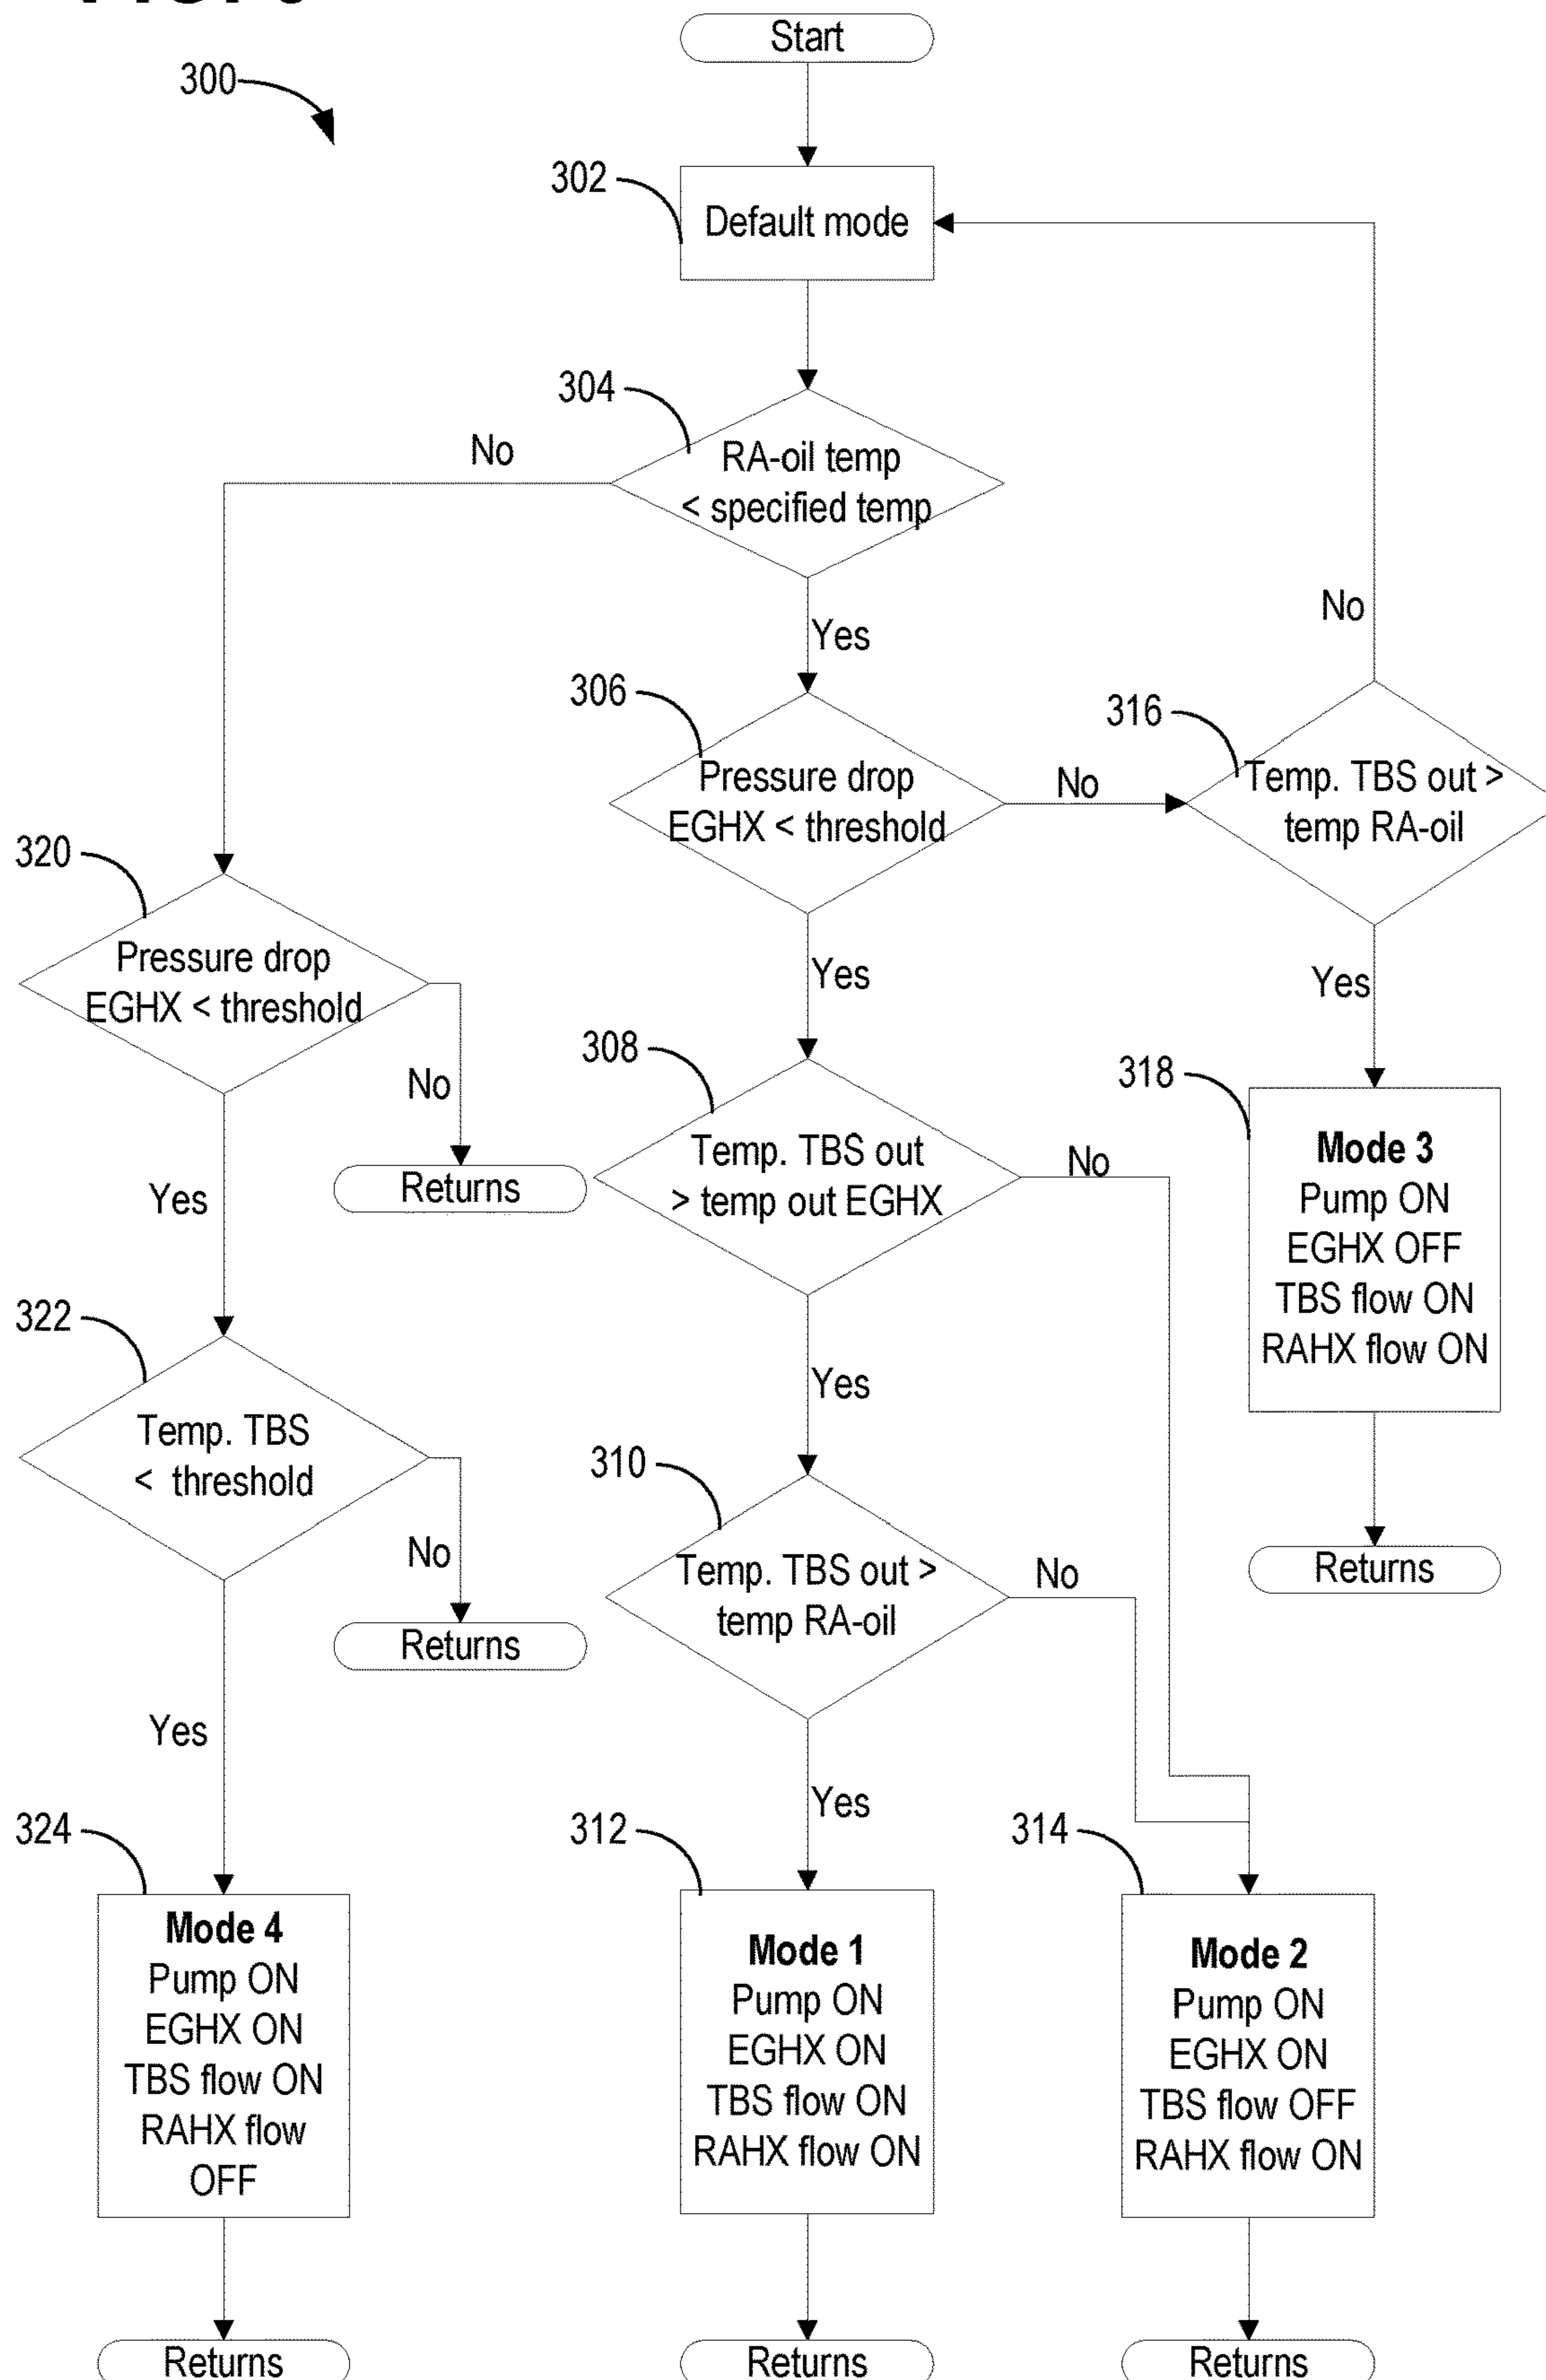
300

Start

302

Default mode

304

No

RA-oil temp < specified temp

Yes

No

306

Pressure drop EGHX < threshold

No

316

Temp. TBS out > temp RA-oil

320

Pressure drop EGHX < threshold

Yes

Yes

308

318

No

Temp. TBS out > temp out EGHX

No

Mode 3
Pump ON
EGHX OFF
TBS flow ON
RAHX flow ON

Returns

Yes

Yes

322

Temp. TBS < threshold

310

No

Temp. TBS out > temp RA-oil

No

Returns

Returns

Yes

Yes

324

312

314

Mode 4
Pump ON
EGHX ON
TBS flow ON
RAHX flow OFF

Mode 1
Pump ON
EGHX ON
TBS flow ON
RAHX flow ON

Mode 2
Pump ON
EGHX ON
TBS flow OFF
RAHX flow ON

Returns

Returns

Returns